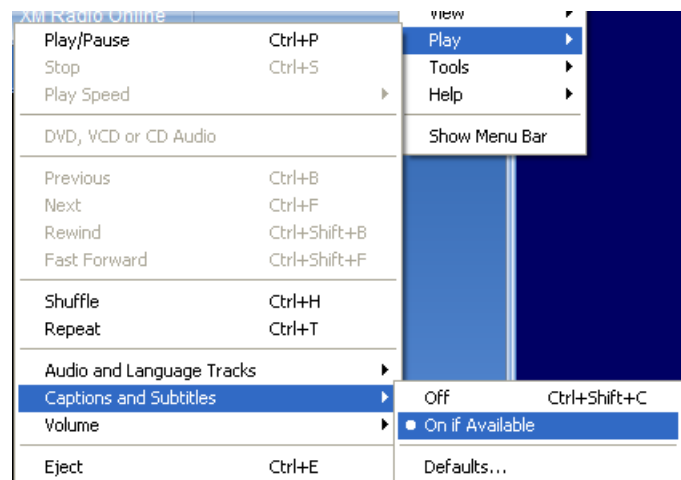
XM Radio Online
View
Play
Tools
Help
Show Menu Bar

Play/Pause Ctrl+P
Stop Ctrl+S
Play Speed

DVD, VCD or CD Audio

Previous Ctrl+B
Next Ctrl+F
Rewind Ctrl+Shift+B
Fast Forward Ctrl+Shift+F

Shuffle Ctrl+H
Repeat Ctrl+T

Audio and Language Tracks
Captions and Subtitles
Volume

Eject Ctrl+E

Off Ctrl+Shift+C
On if Available

Defaults...